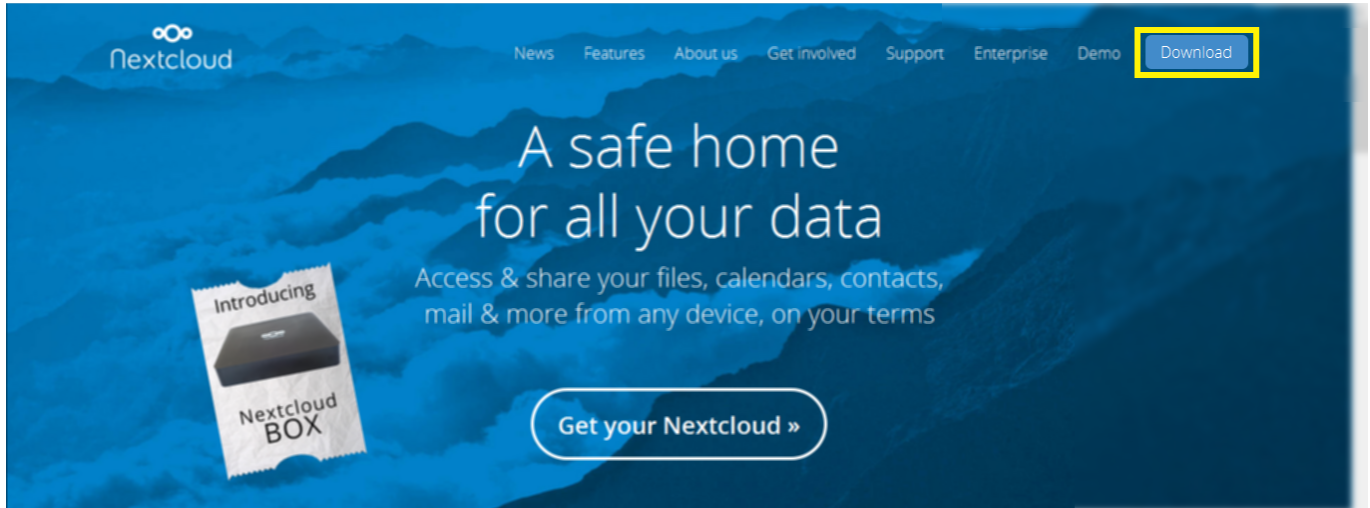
Nextcloud

News Features About us Get involved Support Enterprise Demo Download

A safe home for all your data

Access & share your files, calendars, contacts, mail & more from any device, on your terms

Introducing

Nextcloud BOX

Get your Nextcloud »